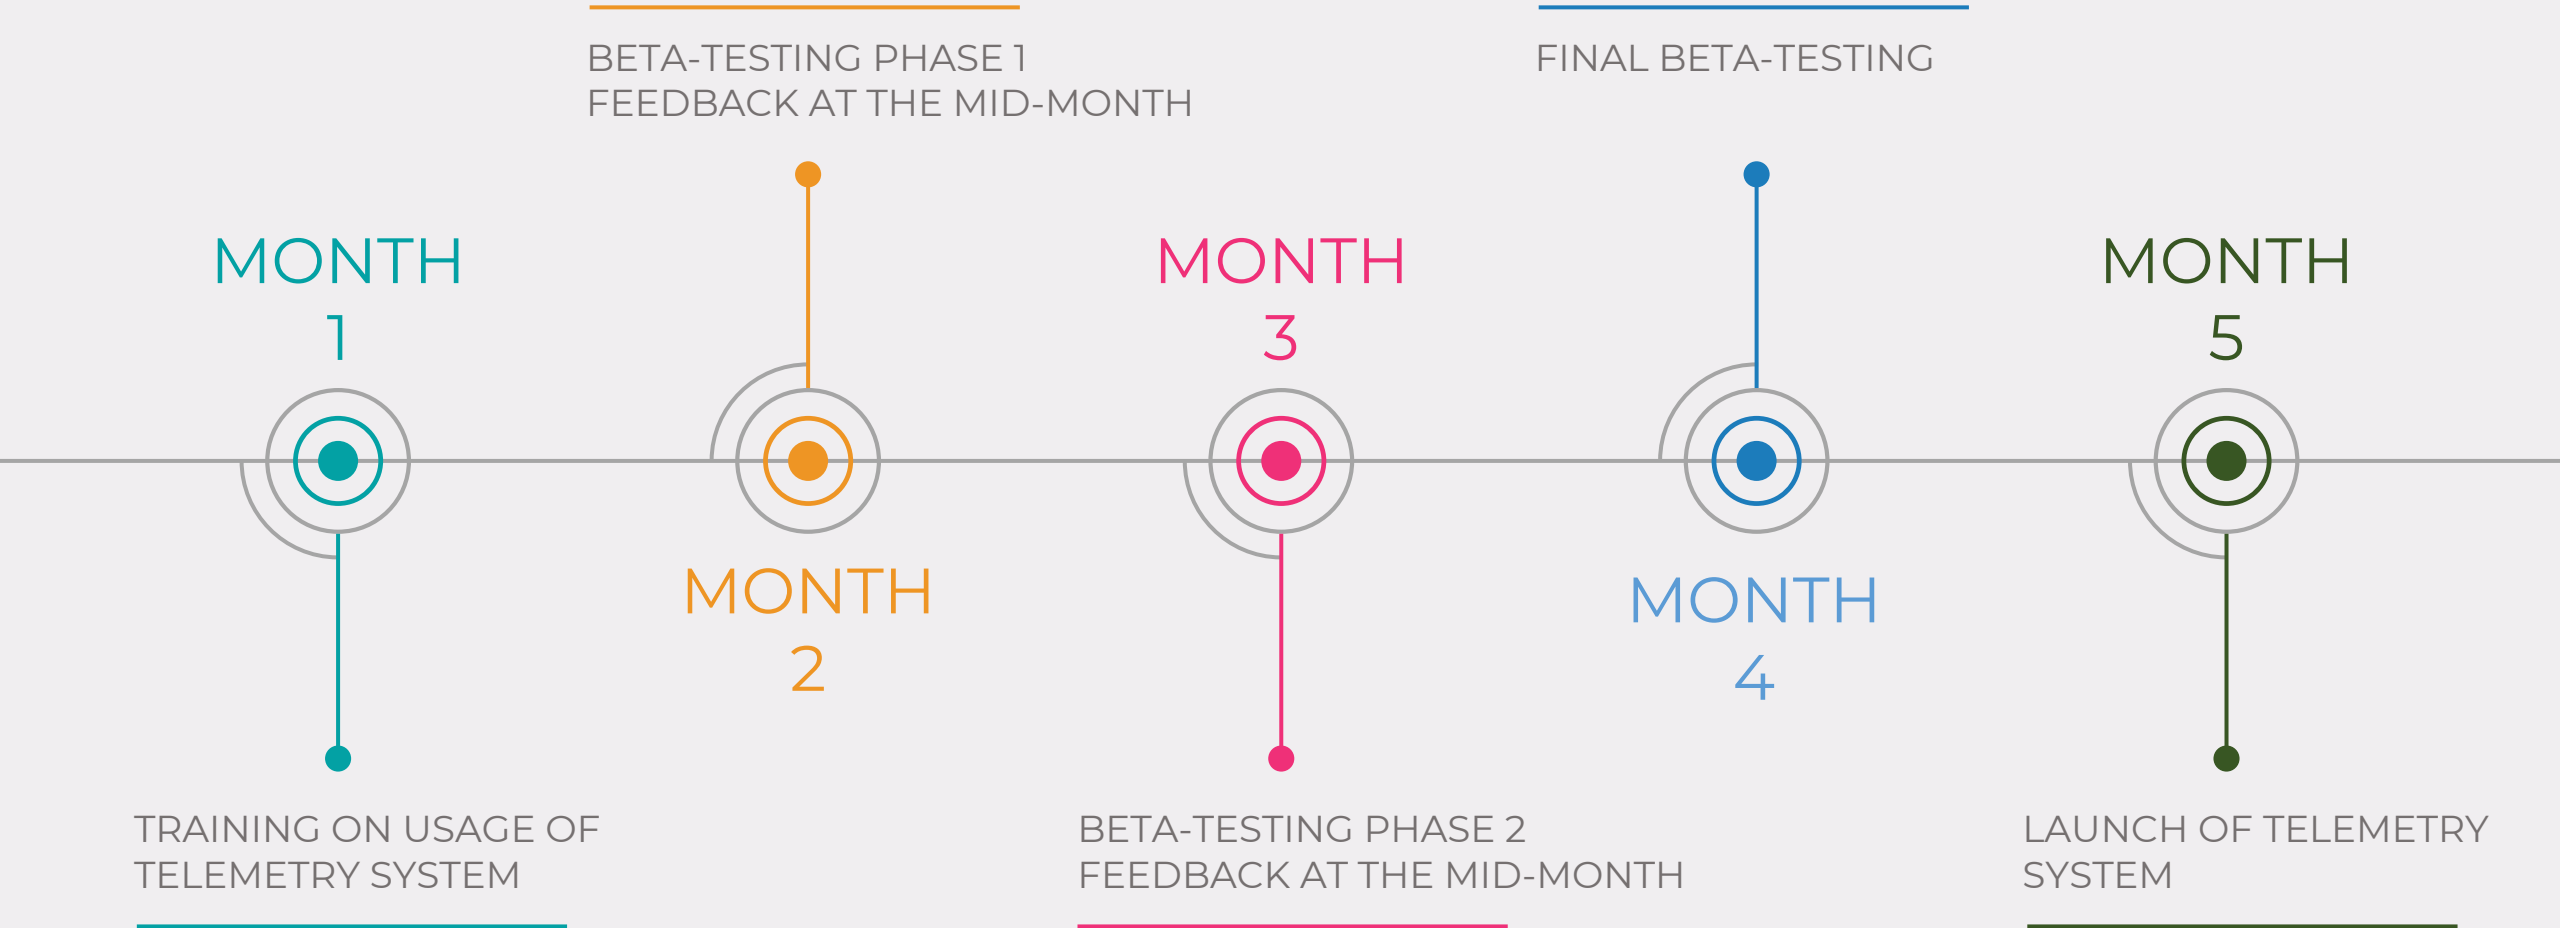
BETA-TESTING PHASE 1
FEEDBACK AT THE MID-MONTH

FINAL BETA-TESTING

MONTH
1

MONTH
3

MONTH
5

MONTH
2

MONTH
4

TRAINING ON USAGE OF TELEMETRY SYSTEM

BETA-TESTING PHASE 2
FEEDBACK AT THE MID-MONTH

LAUNCH OF TELEMETRY SYSTEM